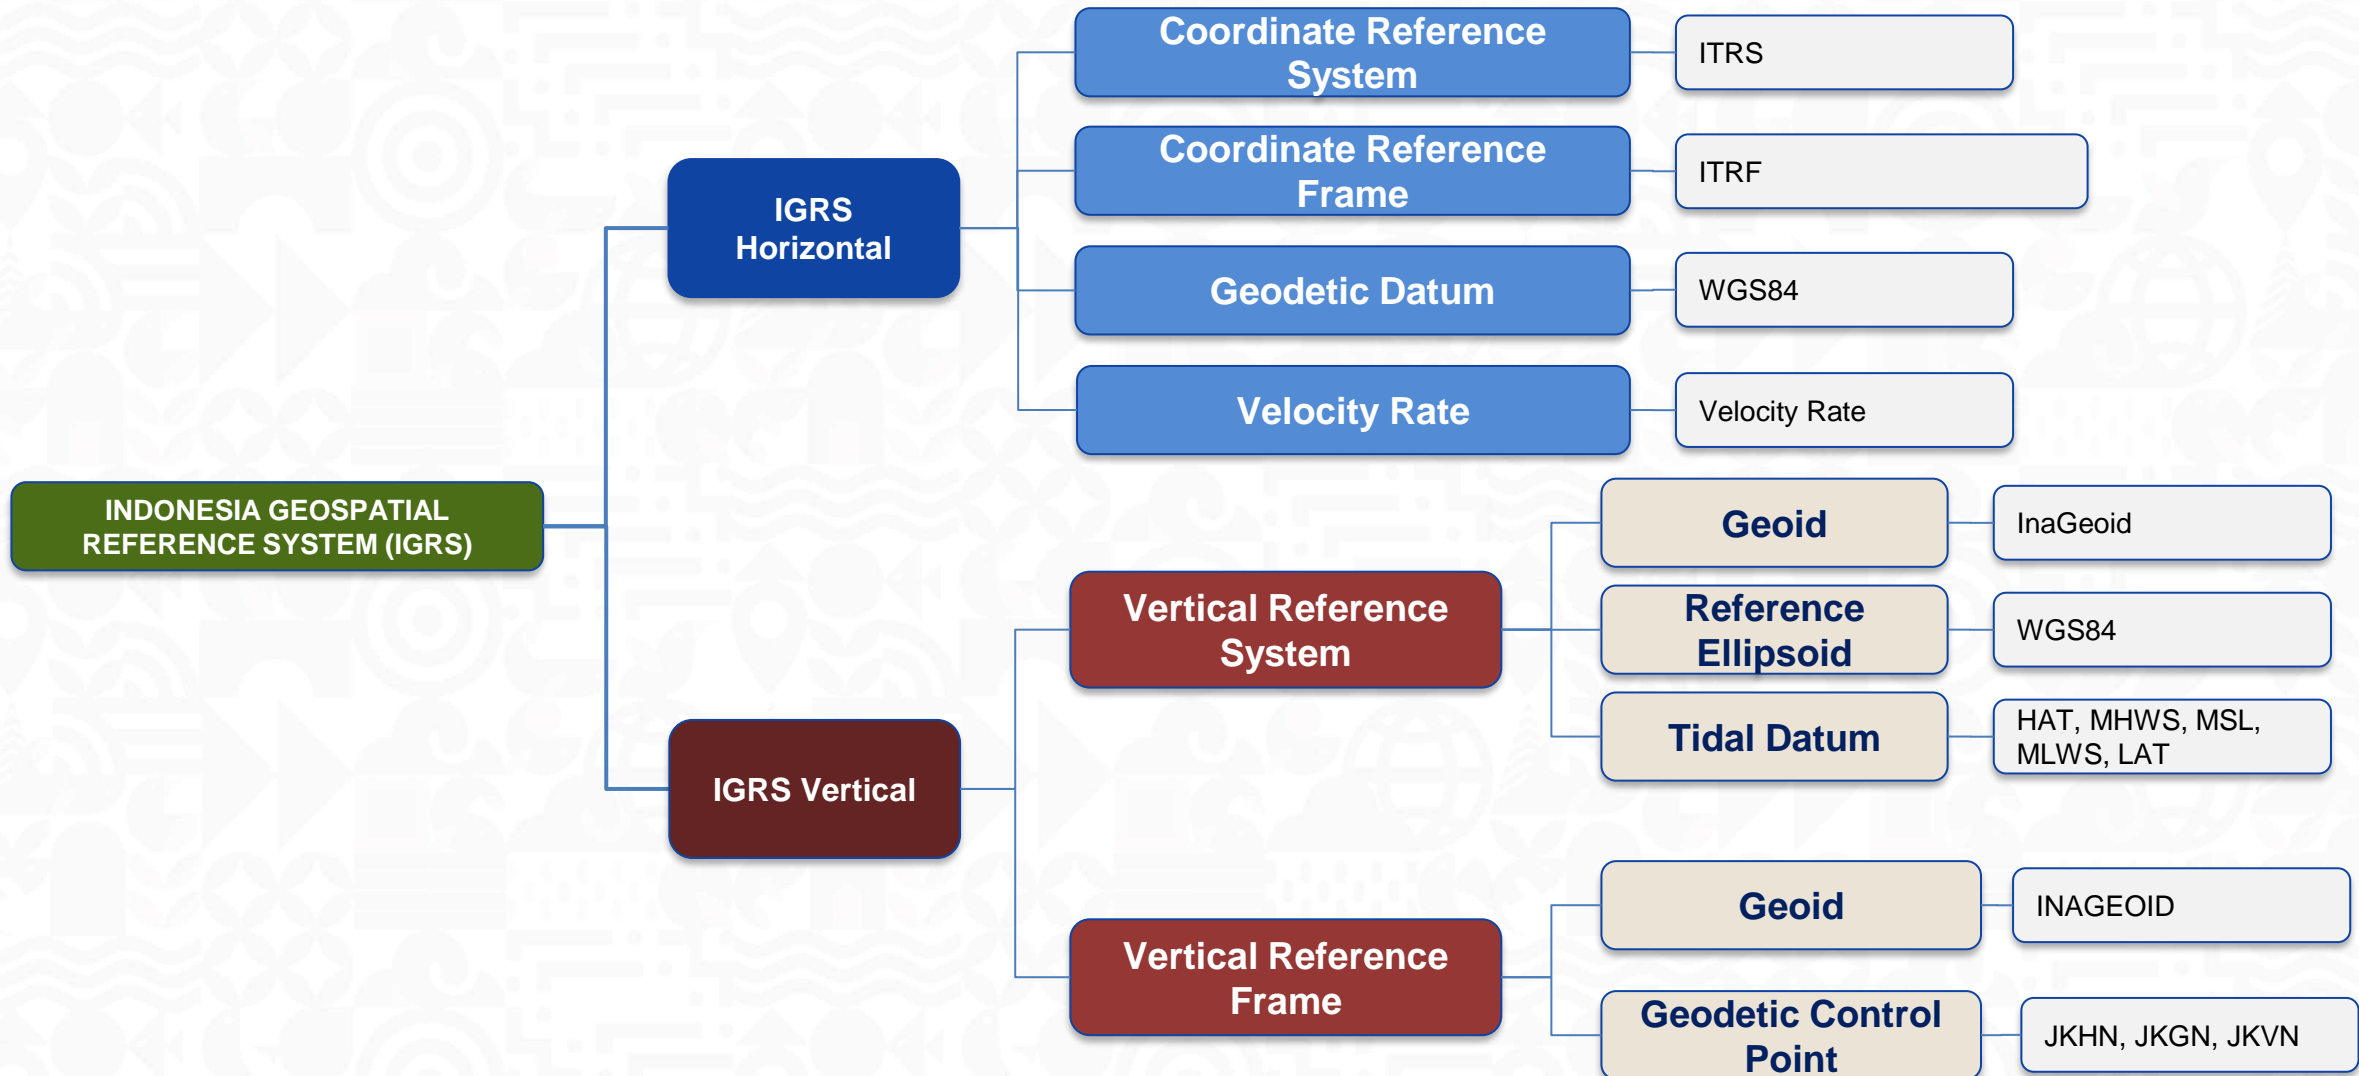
INDONESIA GEOSPATIAL REFERENCE SYSTEM (IGRS)

IGRS Horizontal

Coordinate Reference System

ITRS

Coordinate Reference Frame

ITRF

Geodetic Datum

WGS84

Velocity Rate

Velocity Rate

IGRS Vertical

Vertical Reference System

Geoid

InaGeoid

Reference Ellipsoid

WGS84

Tidal Datum

HAT, MHWS, MSL, MLWS, LAT

Vertical Reference Frame

Geoid

INAGEOID

Geodetic Control Point

JKHN, JKGN, JKVN